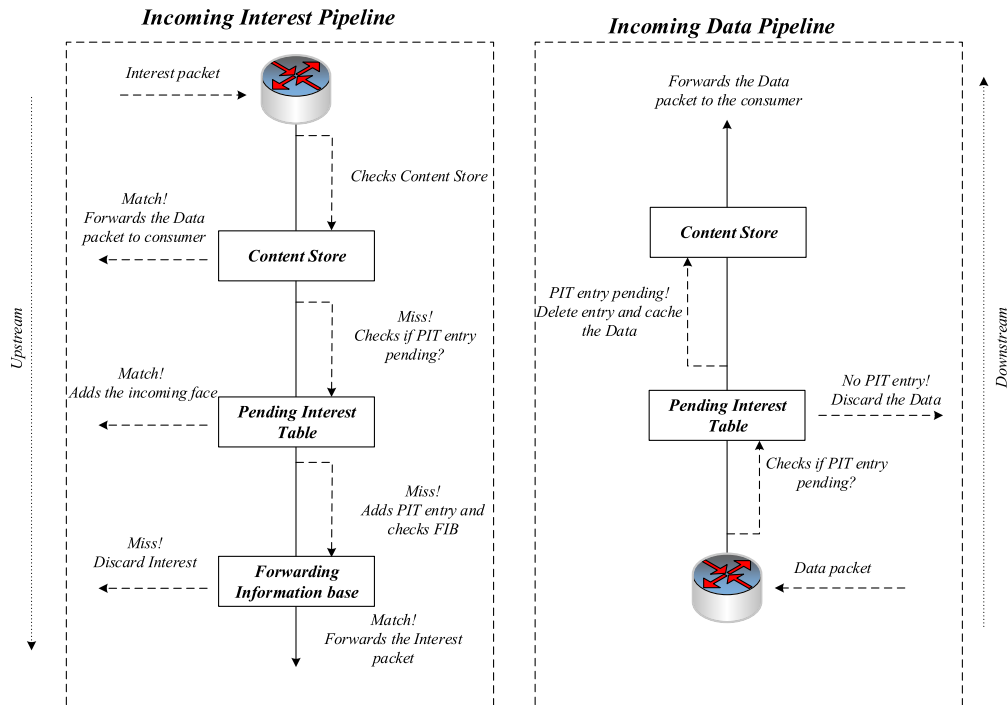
Incoming Interest Pipeline

Interest packet

Checks Content Store

Match!
Forwards the Data packet to consumer

Content Store

Miss!
Checks if PIT entry pending?

Upstream

Match!
Adds the incoming face

Pending Interest Table

Miss!
Adds PIT entry and checks FIB

Miss!
Discard Interest

Forwarding Information base

Match!
Forwards the Interest packet

Incoming Data Pipeline

Forwards the Data packet to the consumer

Content Store

PIT entry pending!
Delete entry and cache the Data

Downstream

No PIT entry!
Discard the Data

Pending Interest Table

Checks if PIT entry pending?

Data packet